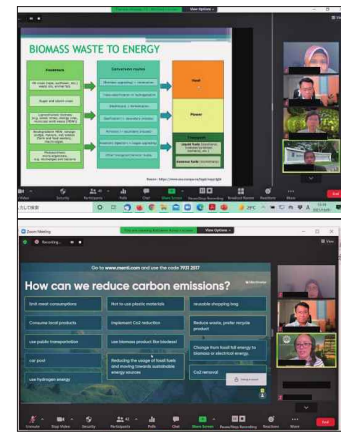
BIOMASS WASTE TO ENERGY

Feedstock

Conversion routes

Heat

Power

Transport

Source : https://www.irena.org

View Options

Security

Participants

Polls

Chat

Share Screen

Pause/Stop Recording

Breakout Rooms

Reactions

More

End

Zoom Meeting

Recording...

View Options

Go to www.menti.com and use the code 7921 2017

How can we reduce carbon emissions?

Limit meat consumptions

Not to use plastic materials

reusable shopping bag

Consume local products

Implement Co2 reduction

Reduce waste, prefer recycle product

use public transportation

use biomass product like biodiesel

Change from fossil fuel energy to biomass or electrical energy.

car pool

Reducing the usage of fossil fuels and moving towards sustainable energy sources

use hydrogen energy

Co2 removal

Unmute

Stop Video

Security

Participants

Polls

Chat

Share Screen

Pause/Stop Recording

Reactions

More

End